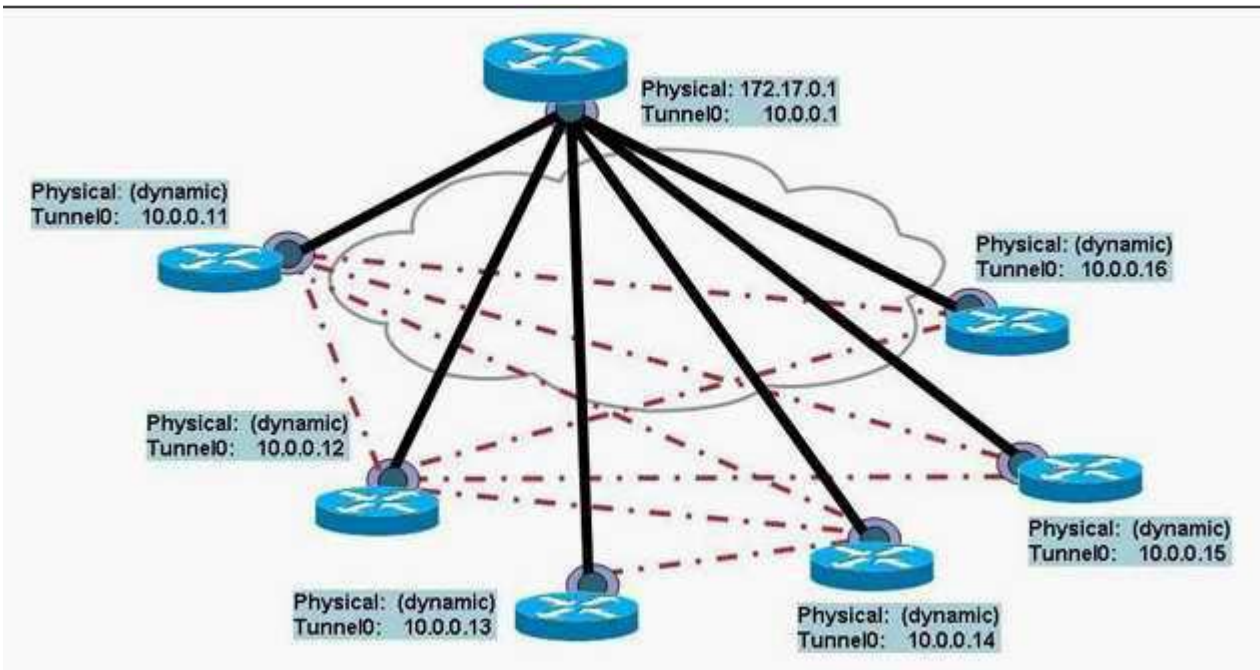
Physical: 172.17.0.1
Tunnel0: 10.0.0.1

Physical: (dynamic)
Tunnel0: 10.0.0.11

Physical: (dynamic)
Tunnel0: 10.0.0.16

Physical: (dynamic)
Tunnel0: 10.0.0.12

Physical: (dynamic)
Tunnel0: 10.0.0.15

Physical: (dynamic)
Tunnel0: 10.0.0.13

Physical: (dynamic)
Tunnel0: 10.0.0.14